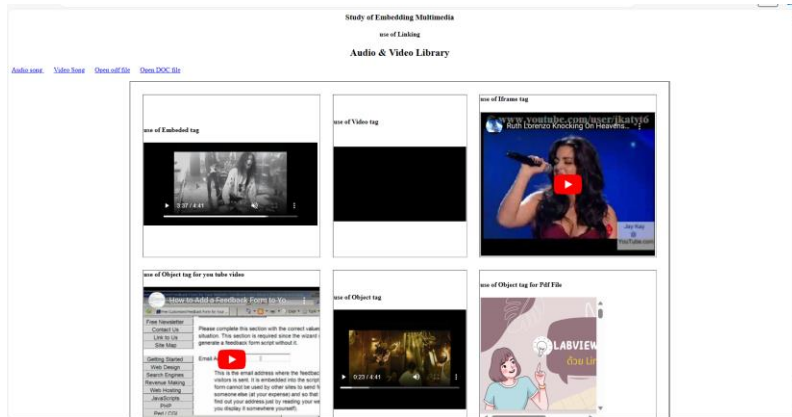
Study of Embedding Multimedia

use of Linking

Audio & Video Library

Audio song Video Song Open pdf file Open DOC file

use of Embeded tag

0:37 / 4:41

use of Video tag

use of Iframe tag

www.youtube.com/user/jkaty16

Ruth Lorenzo Knocking On Heavens...

Jay Kay

YouTube.com

use of Object tag for you tube video

How to Add a Feedback Form to Yo...

Free Newsletter
Contact Us
Link to Us
Site Map

Getting Started
Web Design
Search Engines
Revenue Making
Web Hosting
JavaScript
PHP
Perl / CGI

Please complete this section with the correct value situation. This section is required since the wizard generate a feedback form script without it.

Email A

This is the email address where the feedback visitors is sent. It is embedded into the script form cannot be used by other sites to send fe someone else (at your expense) and so that find out your address just by reading your we you display it somewhere yourself).

use of Object tag

0:23 / 4:41

use of Object tag for Pdf File

LABVIEW

ด้วย Lin